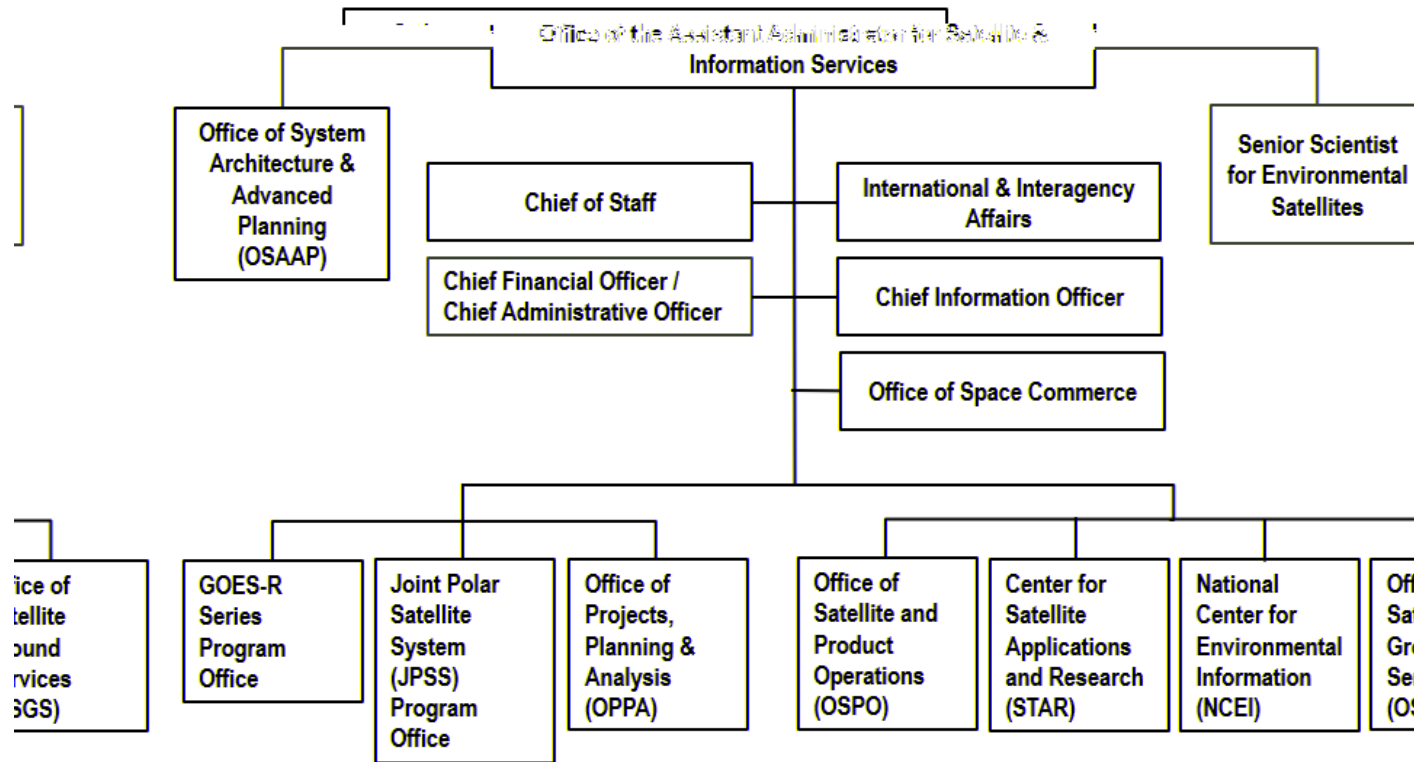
Office of the Assistant Administrator for Satellite & Information Services

Office of System Architecture & Advanced Planning (OSAAP)

Chief of Staff

International & Interagency Affairs

Senior Scientist for Environmental Satellites

Chief Financial Officer / Chief Administrative Officer

Chief Information Officer

Office of Space Commerce

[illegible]fice of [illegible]tellite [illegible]ound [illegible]rvices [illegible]SGS)

GOES-R Series Program Office

Joint Polar Satellite System (JPSS) Program Office

Office of Projects, Planning & Analysis (OPPA)

Office of Satellite and Product Operations (OSPO)

Center for Satellite Applications and Research (STAR)

National Center for Environmental Information (NCEI)

Off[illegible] Sa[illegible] Gr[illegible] Se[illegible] (O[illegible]